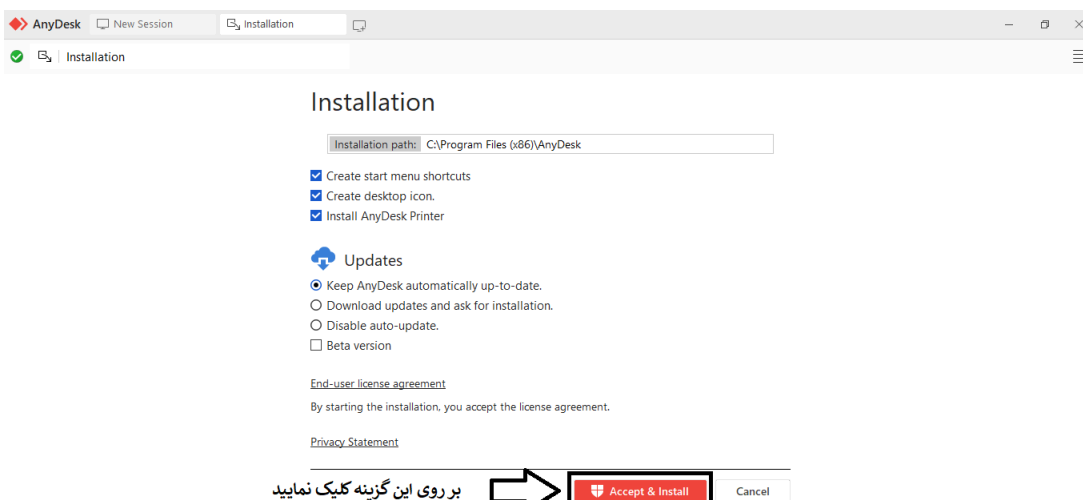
AnyDesk New Session Installation

Installation

Installation

Installation path: C:\Program Files (x86)\AnyDesk

Create start menu shortcuts
Create desktop icon.
Install AnyDesk Printer

Updates

Keep AnyDesk automatically up-to-date.
Download updates and ask for installation.
Disable auto-update.
Beta version

End-user license agreement

By starting the installation, you accept the license agreement.

Privacy Statement

بر روی این گزینه کلیک نمایید

Accept & Install

Cancel